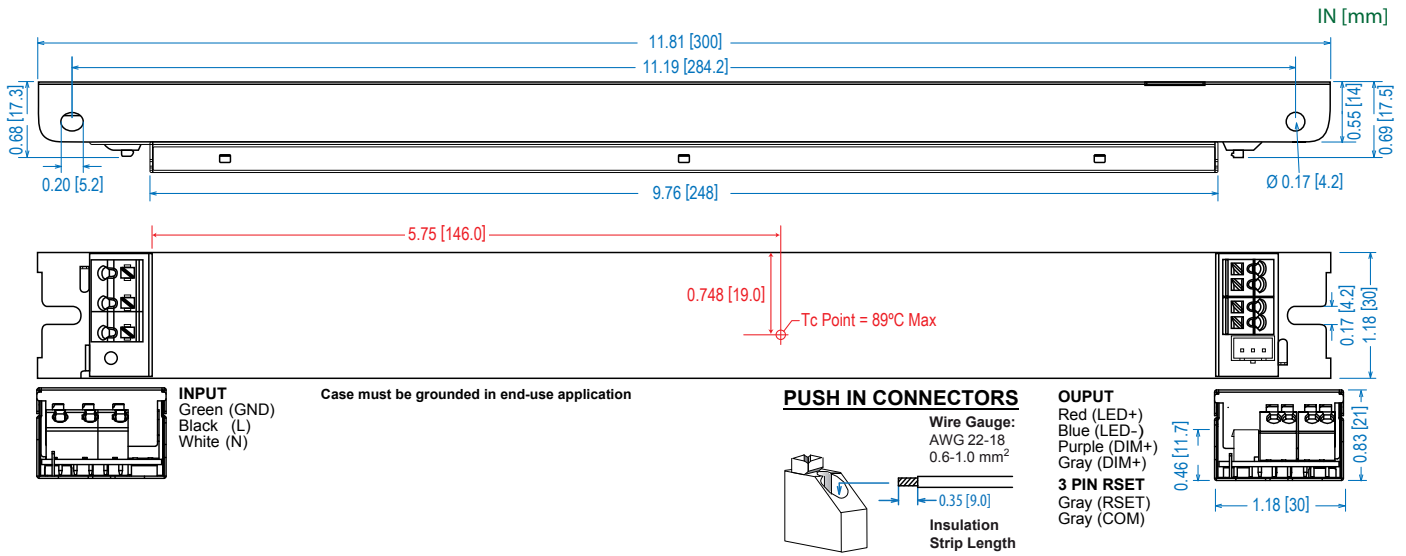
IN [mm]

11.81 [300]

11.19 [284.2]

0.68 [17.3]

0.55 [14]

0.69 [17.5]

0.20 [5.2]

9.76 [248]

Ø 0.17 [4.2]

5.75 [146.0]

0.748 [19.0]

Tc Point = 89ºC Max

0.17 [4.2]

1.18 [30]

INPUT
Green (GND)
Black (L)
White (N)

Case must be grounded in end-use application

PUSH IN CONNECTORS

Wire Gauge:
AWG 22-18
0.6-1.0 mm$^2$

0.35 [9.0]

Insulation
Strip Length

OUPUT
Red (LED+)
Blue (LED-)
Purple (DIM+)
Gray (DIM+)
3 PIN RSET
Gray (RSET)
Gray (COM)

0.46 [11.7]

0.83 [21]

1.18 [30]